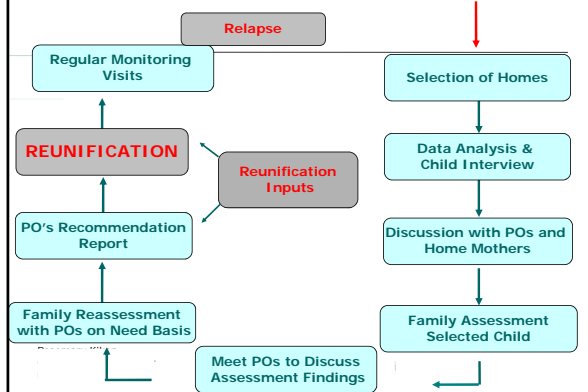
Relapse

Regular Monitoring Visits

REUNIFICATION

Reunification Inputs

PO's Recommendation Report

Family Reassessment with POs on Need Basis

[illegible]

Selection of Homes

Data Analysis & Child Interview

Discussion with POs and Home Mothers

Family Assessment Selected Child

Meet POs to Discuss Assessment Findings